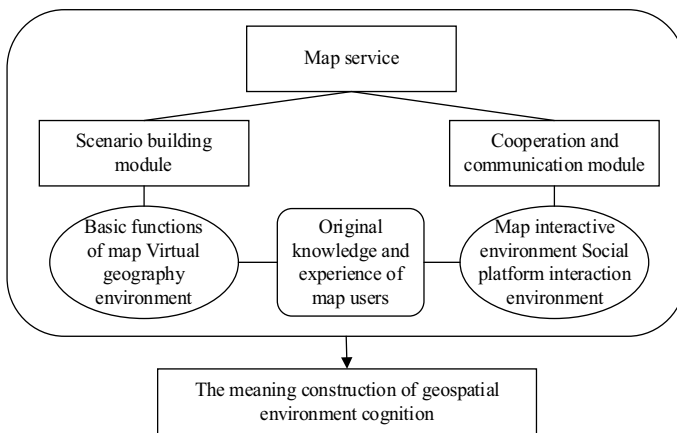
Map service

Scenario building module

Cooperation and communication module

Basic functions of map Virtual geography environment

Original knowledge and experience of map users

Map interactive environment Social platform interaction environment

The meaning construction of geospatial environment cognition